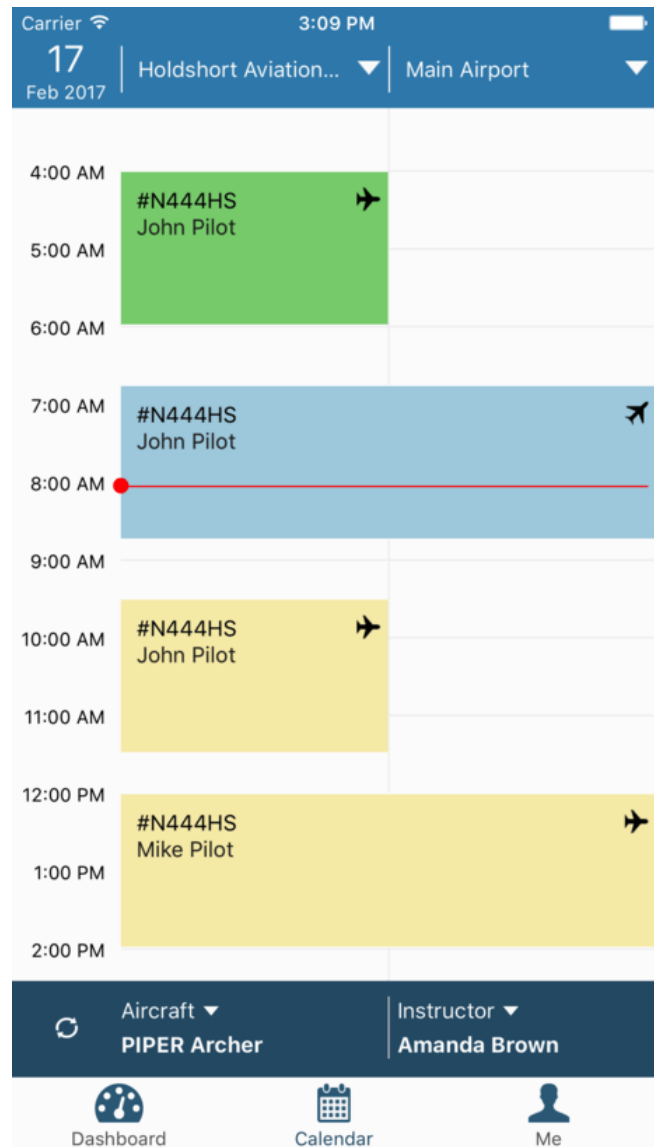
Carrier 3:09 PM

17
Feb 2017

Holdshort Aviation...

Main Airport

4:00 AM
#N444HS
John Pilot
5:00 AM
6:00 AM
7:00 AM
#N444HS
John Pilot
8:00 AM
9:00 AM
#N444HS
John Pilot
10:00 AM
11:00 AM
12:00 PM
#N444HS
Mike Pilot
1:00 PM
2:00 PM

Aircraft
PIPER Archer

Instructor
Amanda Brown

Dashboard
Calendar
Me